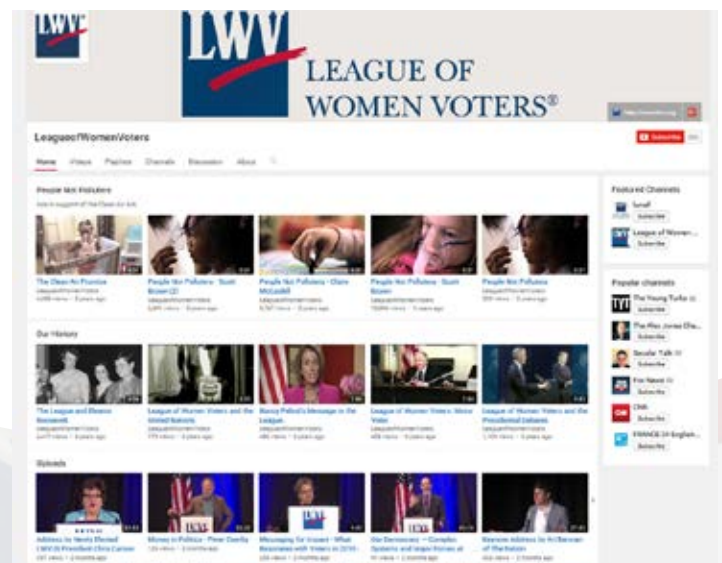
LWV

LWV LEAGUE OF WOMEN VOTERS®

LeagueofWomenVoters

Home Videos Playlists Channels Discussion About

People Not Polluters

The Clean Air Promise

People Not Polluters - Scott Brown (2)

People Not Polluters - Claire McCaskill

People Not Polluters - Scott Brown

People Not Polluters

Our History

The League and Eleanor Roosevelt

League of Women Voters and the United Nations

Nancy Pelosi's Message to the League

League of Women Voters: Voice Vote

League of Women Voters and the Presidential Debates

Uploads

Address to Newly Elected LWVUS President Chris Carson

Money in Politics - Peter Overby

Messaging for Impact - What Resonates with Voters in 2010

Our Democracy — Complex Systems and Issues Voters at

Keynote Address by Ari Berman of The Nation

Featured Channels

Subscribe

League of Women...

Subscribe

Popular channels

The Young Turks

Subscribe

The Alex Jones Cha...

Subscribe

Secular Talk

Subscribe

Fox News

Subscribe

CNN

Subscribe

FRANCE 24 English

Subscribe